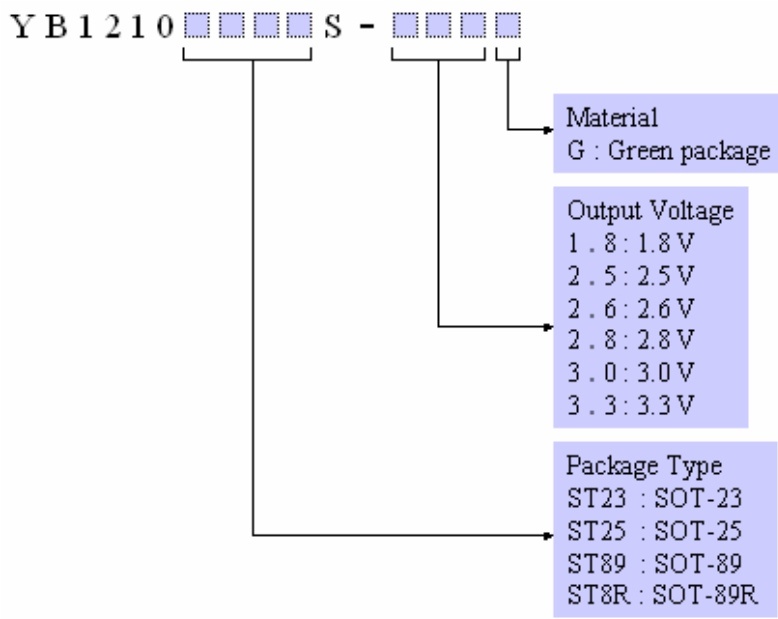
Y B 1 2 1 0 □□□□ S - □□□□

Material
G : Green package

Output Voltage
1 . 8 : 1.8 V
2 . 5 : 2.5 V
2 . 6 : 2.6 V
2 . 8 : 2.8 V
3 . 0 : 3.0 V
3 . 3 : 3.3 V

Package Type
ST23 : SOT-23
ST25 : SOT-25
ST89 : SOT-89
ST8R : SOT-89R